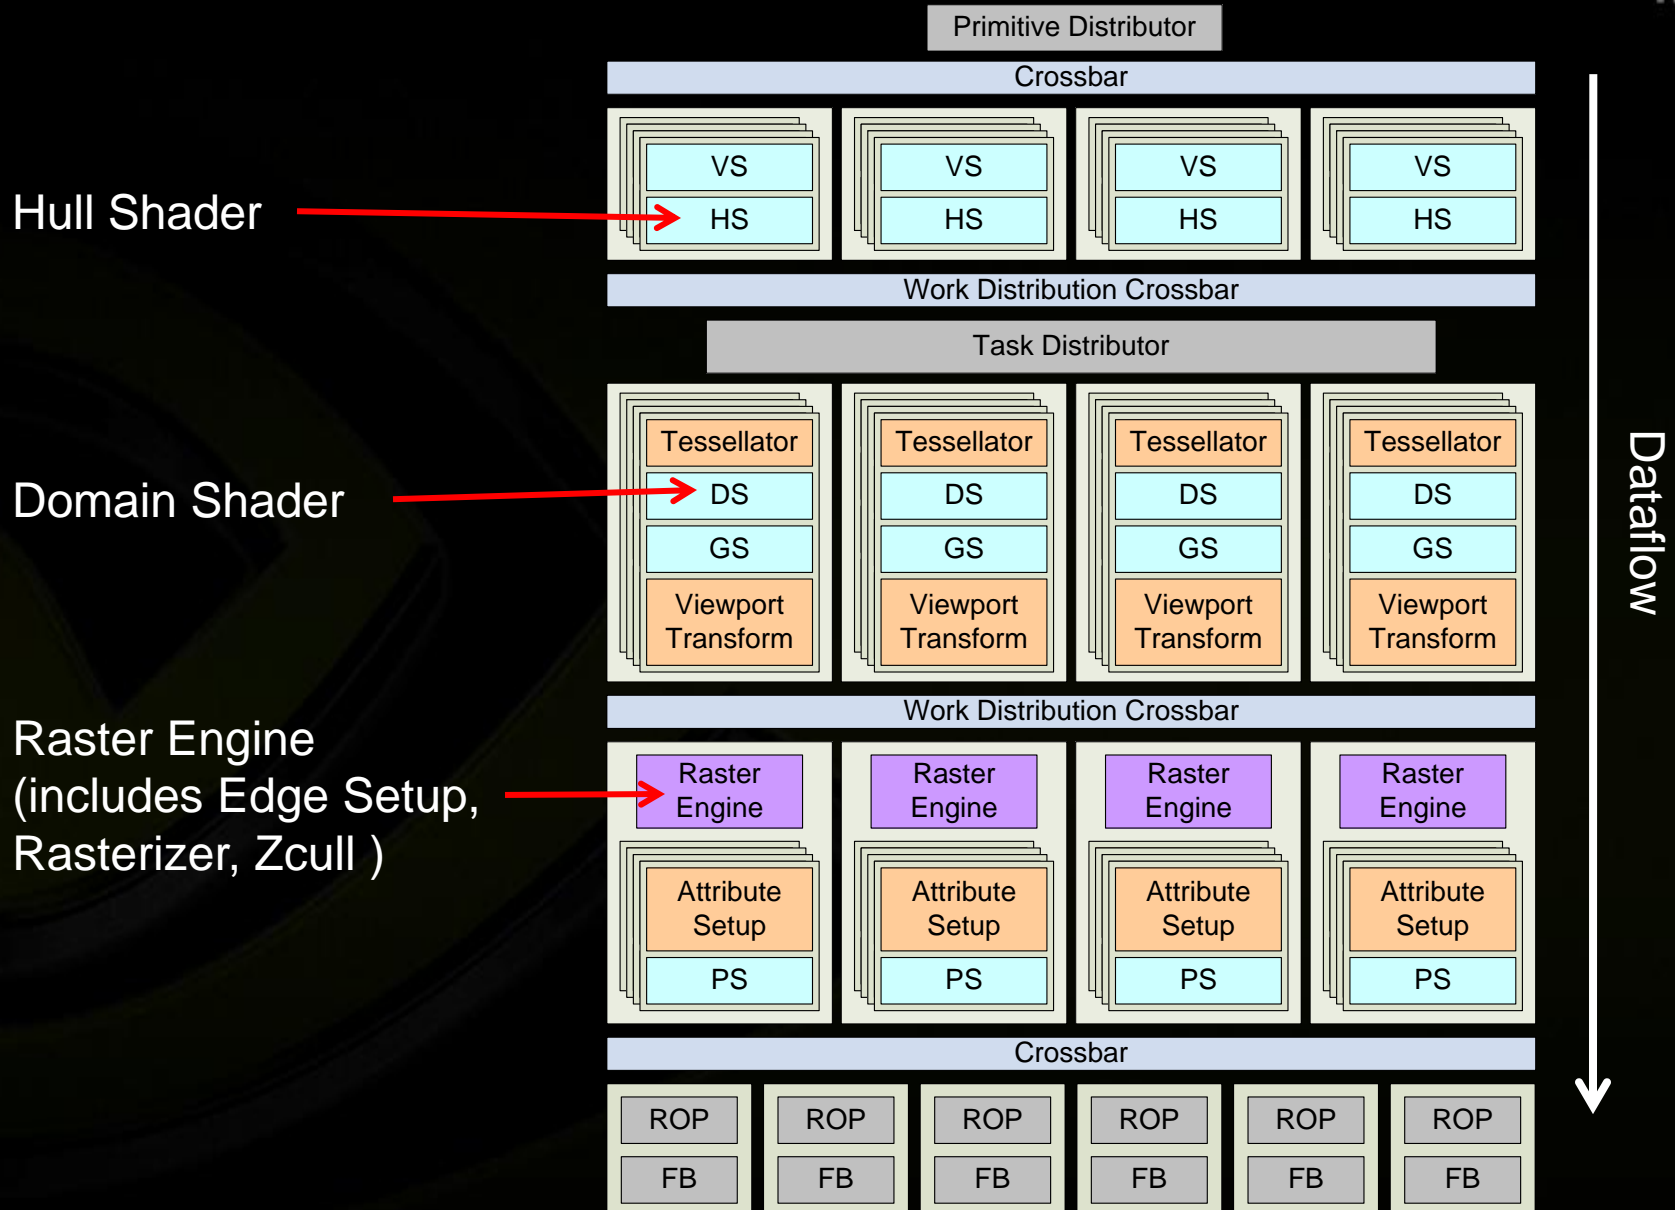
Primitive Distributor

Crossbar

Hull Shader

VS
HS

VS
HS

VS
HS

VS
HS

Work Distribution Crossbar

Task Distributor

Domain Shader

Tessellator
DS
GS
Viewport Transform

Tessellator
DS
GS
Viewport Transform

Tessellator
DS
GS
Viewport Transform

Tessellator
DS
GS
Viewport Transform

Work Distribution Crossbar

Raster Engine (includes Edge Setup, Rasterizer, Zcull )

Raster Engine
Attribute Setup
PS

Raster Engine
Attribute Setup
PS

Raster Engine
Attribute Setup
PS

Raster Engine
Attribute Setup
PS

Crossbar

| ROP | ROP | ROP | ROP | ROP | ROP |
|---|---|---|---|---|---|
| FB | FB | FB | FB | FB | FB |

Dataflow